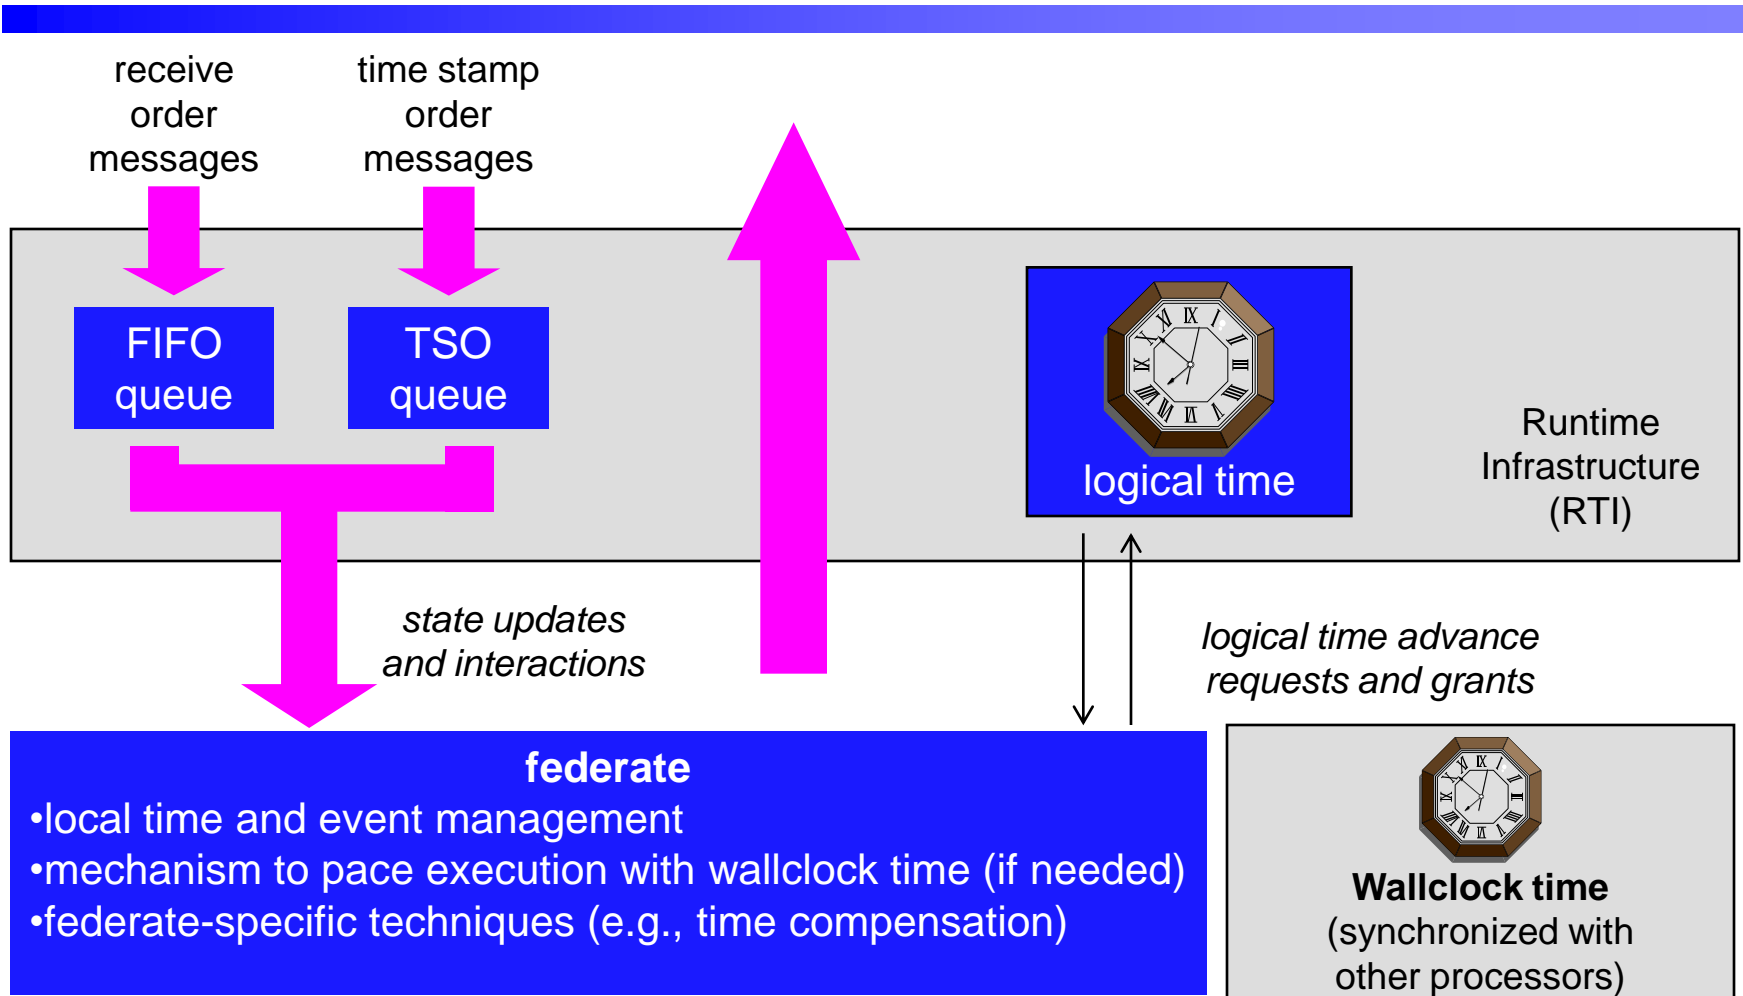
receive order messages

time stamp order messages

FIFO queue

TSO queue

logical time

Runtime Infrastructure (RTI)

state updates and interactions

logical time advance requests and grants

federate
•local time and event management
•mechanism to pace execution with wallclock time (if needed)
•federate-specific techniques (e.g., time compensation)

Wallclock time
(synchronized with other processors)